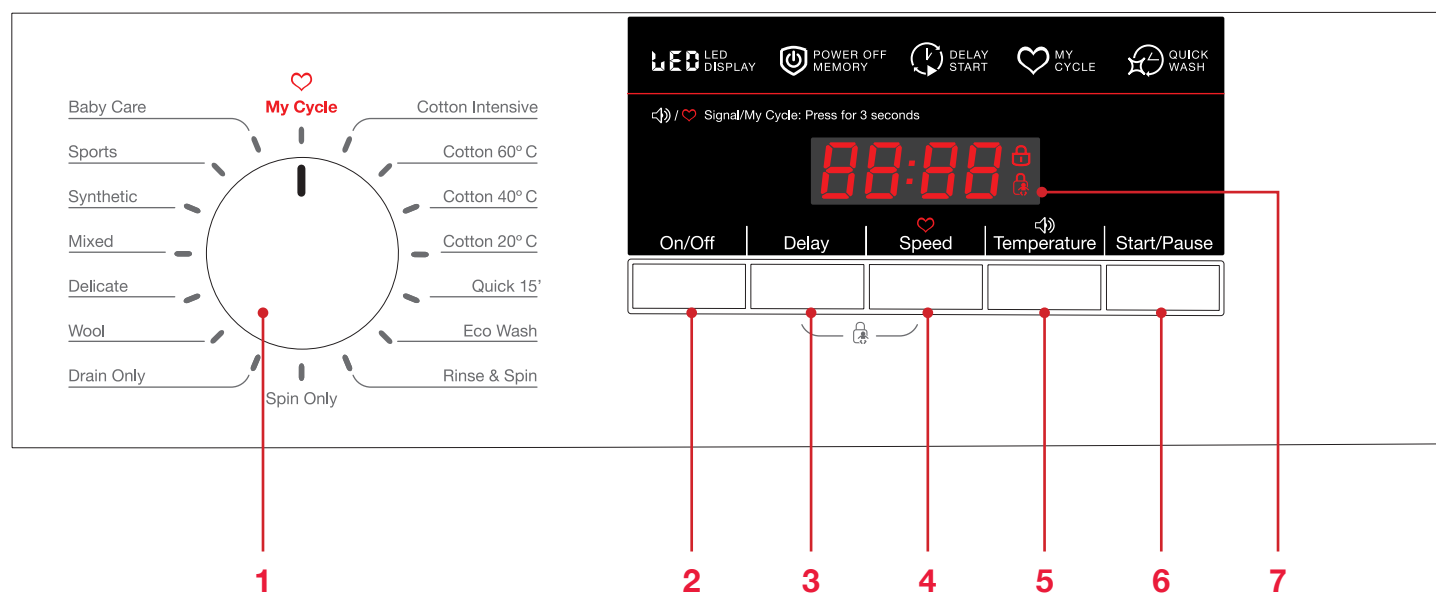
My Cycle
Baby Care
Sports
Synthetic
Mixed
Delicate
Wool
Drain Only
Spin Only
Cotton Intensive
Cotton 60º C
Cotton 40º C
Cotton 20º C
Quick 15'
Eco Wash
Rinse & Spin

LED LED DISPLAY
POWER OFF MEMORY
DELAY START
MY CYCLE
QUICK WASH

/ Signal/My Cycle: Press for 3 seconds

88:88

On/Off
Delay
Speed
Temperature
Start/Pause

1
2
3
4
5
6
7